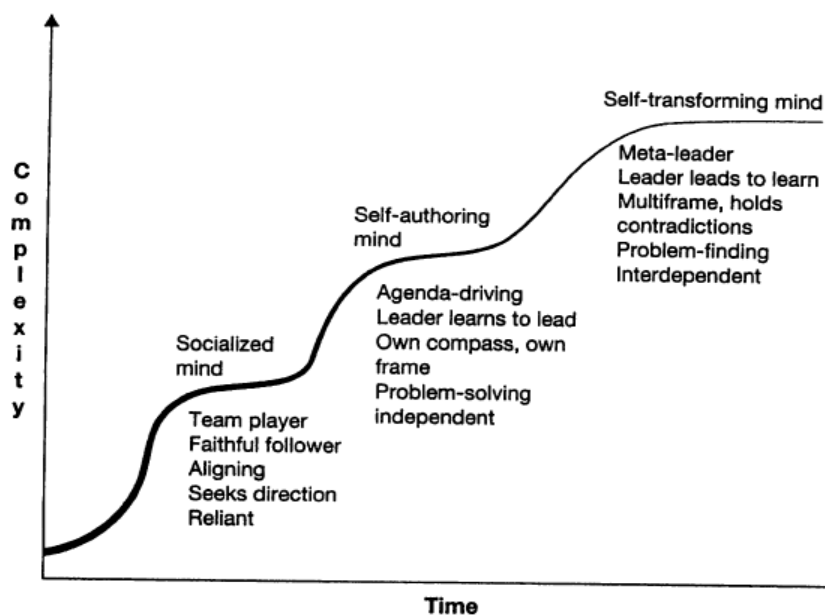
Complexity

Socialized mind
Team player
Faithful follower
Aligning
Seeks direction
Reliant

Self-authoring mind
Agenda-driving
Leader learns to lead
Own compass, own frame
Problem-solving
independent

Self-transforming mind
Meta-leader
Leader leads to learn
Multiframe, holds contradictions
Problem-finding
Interdependent

Time